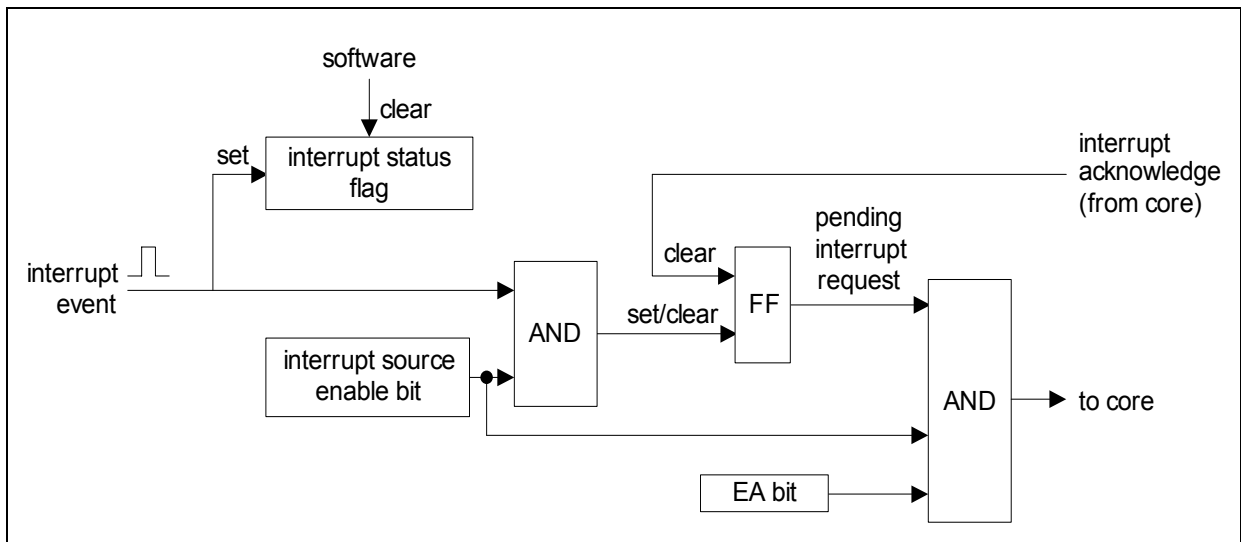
software

clear

set

interrupt status flag

interrupt acknowledge (from core)

pending interrupt request

clear

interrupt event

AND

FF

set/clear

interrupt source enable bit

AND

to core

EA bit